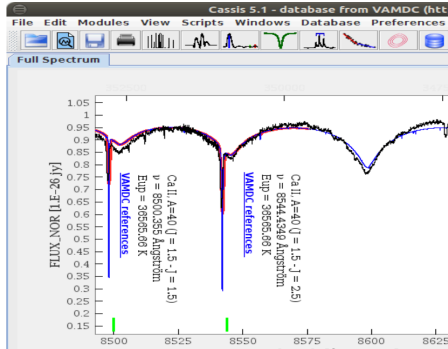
Cassis 5.1 - database from VAMDC (htt

File Edit Modules View Scripts Windows Database Preferences

Full Spectrum

1.05
1
0.95
0.9
0.85
0.8
0.75
0.7
0.65
0.6
0.55
0.5
0.45
0.4
0.35
0.3
0.25
0.2
0.15

FLUX_NOR [1.E-26 Jy]

8500
8525
8550
8575
8600
8625

Ca II, A=40 (J = 1.5 - J = 1.5)
ν = 8500.355 Angström
Eup = 36505.68 K
VAMDC references

Ca II, A=40 (J = 1.5 - J = 2.5)
ν = 8544.439 Angström
Eup = 36505.68 K
VAMDC references